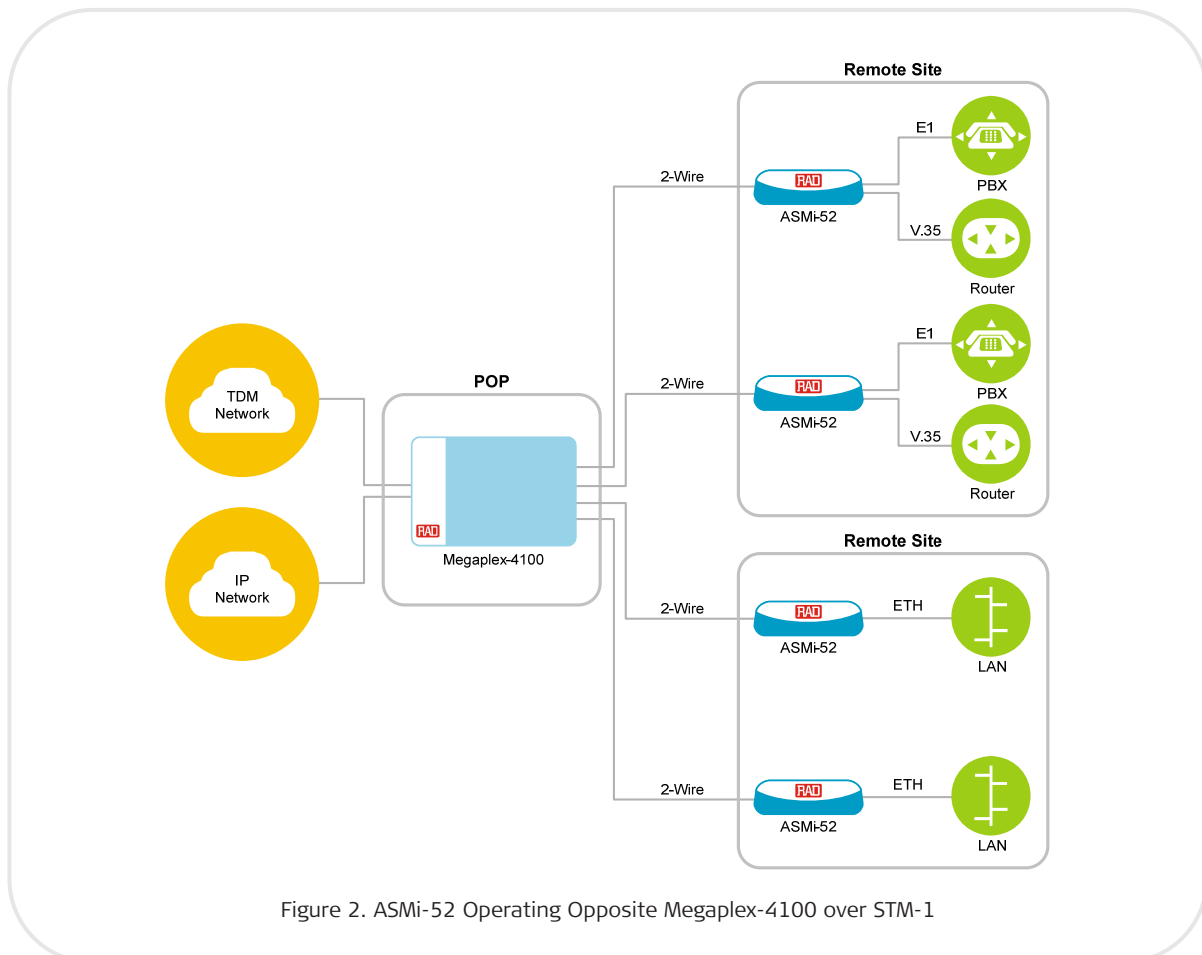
Remote Site

E1

2-Wire

RAD

ASMi-52

PBX

V.35

Router

E1

TDM Network

POP

2-Wire

RAD

ASMi-52

PBX

V.35

Router

RAD

Megaplex-4100

Remote Site

IP Network

2-Wire

RAD

ASMi-52

ETH

LAN

2-Wire

RAD

ASMi-52

ETH

LAN

Figure 2. ASMi-52 Operating Opposite Megaplex-4100 over STM-1